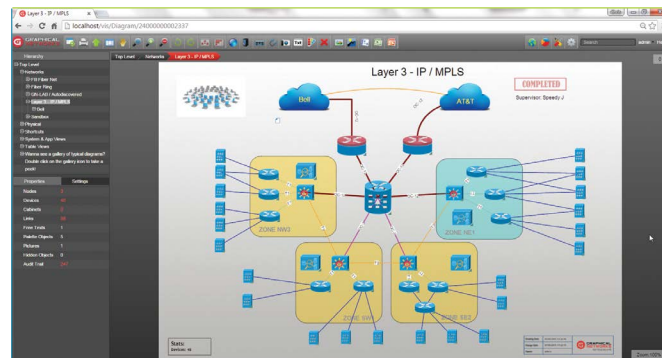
Layer 3 - IP / MPLS
localhost/vis/Diagram/24000000002337

GRAPHICAL NETWORKS

Search
admin

Hierarchy
Top Level
Networks
FTP Fiber Net
Fiber Ring
GN LAN / Autodiscovered
Layer 3 - IP / MPLS
Dell
Ixia
Physical
Shortcuts
System & App Views
Table Views
Wanna see a gallery of typical diagrams? Double click on the gallery icon to take a peek!

Properties
Settings

| Nodes | 9 |
|---|---|
| Devices | 41 |
| Cabinets | 0 |
| Links | 60 |
| Free Texts | 1 |
| Inside Objects | 9 |
| Pictures | 1 |
| Hidden Objects | 0 |
| Audit Trail | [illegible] |

Top Level
Networks
Layer 3 - IP / MPLS

Layer 3 - IP / MPLS

COMPLETED
Supervisor: Speedy J

Bell
AT&T

ZONE NW1
ZONE NE1
ZONE SW1
ZONE SE1

Stats:
Devices: 41

GRAPHICAL NETWORKS

Zoom:100%